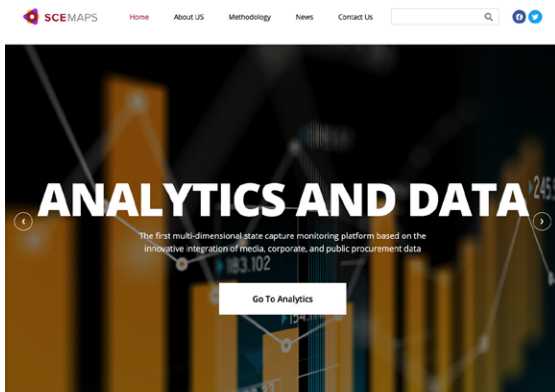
SCEMAPS

Home
About US
Methodology
News
Contact Us

ANALYTICS AND DATA

The first multi-dimensional state capture monitoring platform based on the innovative integration of media, corporate, and public procurement data

Go To Analytics

183.102

245